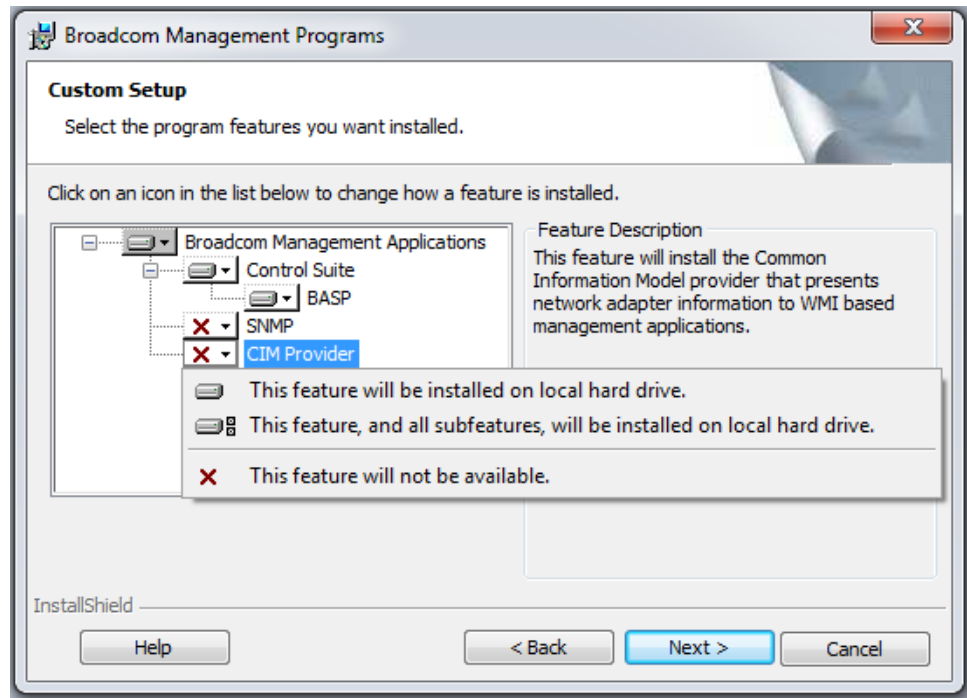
Broadcom Management Programs

Custom Setup

Select the program features you want installed.

Click on an icon in the list below to change how a feature is installed.

Broadcom Management Applications
Control Suite
BASP
SNMP
CIM Provider

Feature Description
This feature will install the Common Information Model provider that presents network adapter information to WMI based management applications.

This feature will be installed on local hard drive.
This feature, and all subfeatures, will be installed on local hard drive.
This feature will not be available.

InstallShield

Help
< Back
Next >
Cancel